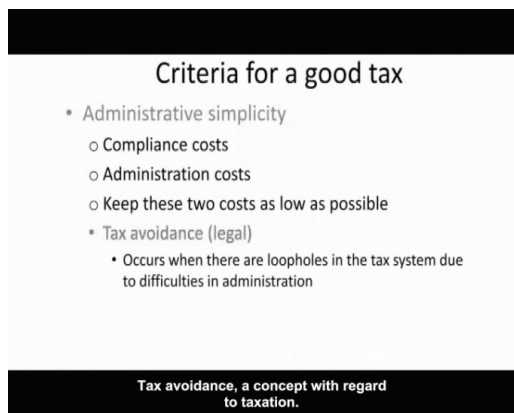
Criteria for a good tax

• Administrative simplicity
  o Compliance costs
  o Administration costs
  o Keep these two costs as low as possible
  • Tax avoidance (legal)
    • Occurs when there are loopholes in the tax system due to difficulties in administration

Tax avoidance, a concept with regard to taxation.